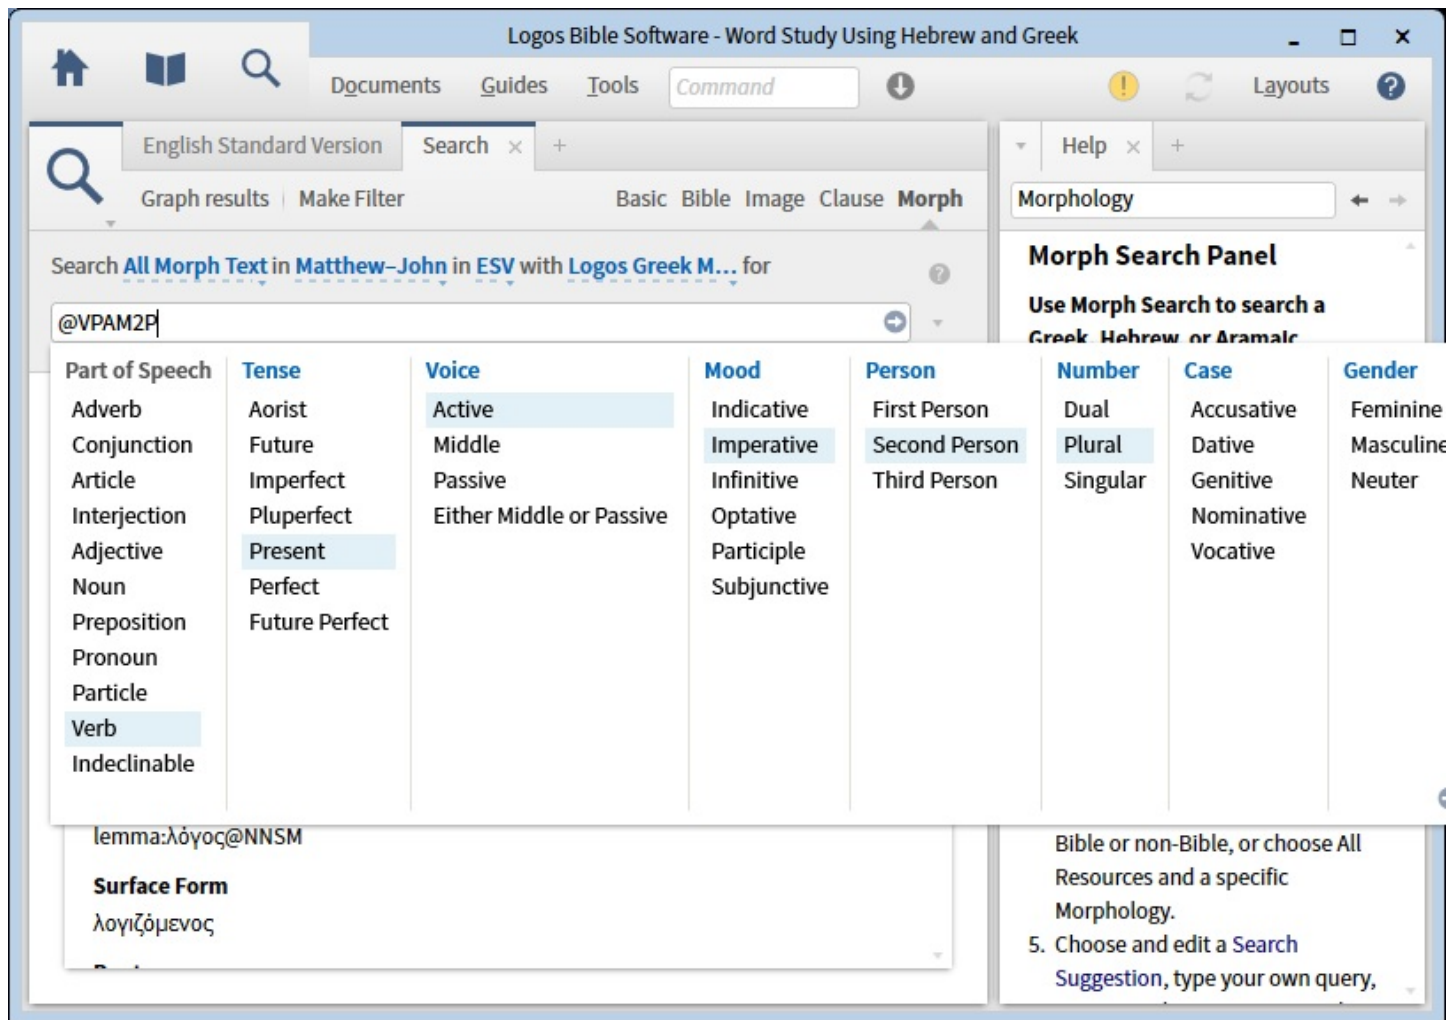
Logos Bible Software - Word Study Using Hebrew and Greek

Documents Guides Tools Command Layouts

English Standard Version Search × +

Graph results | Make Filter Basic Bible Image Clause Morph

Search All Morph Text in Matthew–John in ESV with Logos Greek M... for

@VPAM2P

| Part of Speech | Tense | Voice | Mood | Person | Number | Case | Gender |
|---|---|---|---|---|---|---|---|
| Adverb | Aorist | Active | Indicative | First Person | Dual | Accusative | Feminine |
| Conjunction | Future | Middle | Imperative | Second Person | Plural | Dative | Masculine |
| Article | Imperfect | Passive | Infinitive | Third Person | Singular | Genitive | Neuter |
| Interjection | Pluperfect | Either Middle or Passive | Optative | | | Nominative | |
| Adjective | Present | | Participle | | | Vocative | |
| Noun | Perfect | | Subjunctive | | | | |
| Preposition | Future Perfect | | | | | | |
| Pronoun | | | | | | | |
| Particle | | | | | | | |
| Verb | | | | | | | |
| Indeclinable | | | | | | | |

lemma:λόγος@NNSM

Surface Form

λογιζόμενος

Help × +

Morphology

Morph Search Panel

Use Morph Search to search a Greek, Hebrew, or Aramaic

Bible or non-Bible, or choose All Resources and a specific Morphology.

5. Choose and edit a Search Suggestion, type your own query,